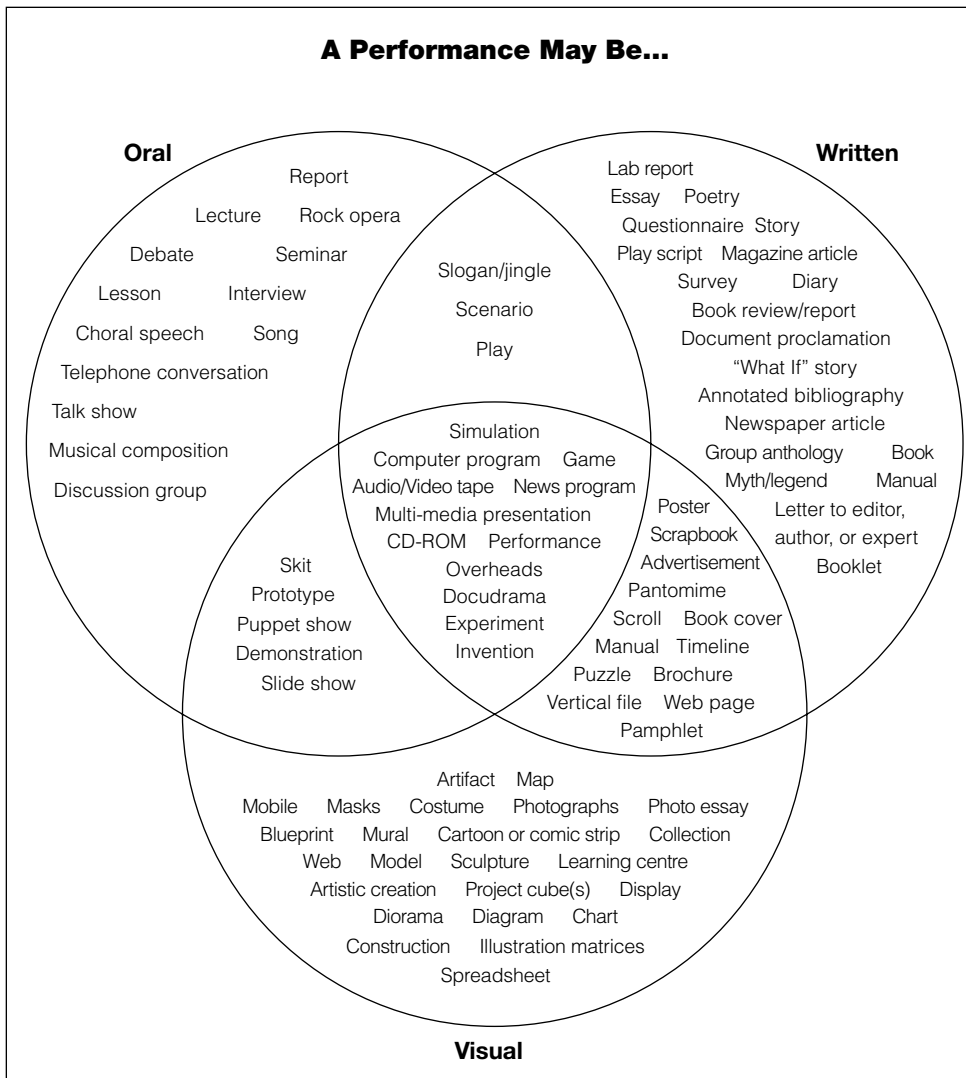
A Performance May Be...

Oral

Report
Lecture Rock opera
Debate Seminar
Lesson Interview
Choral speech Song
Telephone conversation
Talk show
Musical composition
Discussion group

Written

Lab report
Essay Poetry
Questionnaire Story
Play script Magazine article
Survey Diary
Book review/report
Document proclamation
"What If" story
Annotated bibliography
Newspaper article
Group anthology Book
Myth/legend Manual
Letter to editor, author, or expert
Booklet

Slogan/jingle
Scenario
Play

Simulation
Computer program Game
Audio/Video tape News program
Multi-media presentation
CD-ROM Performance
Overheads
Docudrama
Experiment
Invention

Skit
Prototype
Puppet show
Demonstration
Slide show

Poster
Scrapbook
Advertisement
Pantomime
Scroll Book cover
Manual Timeline
Puzzle Brochure
Vertical file Web page
Pamphlet

Artifact Map
Mobile Masks Costume Photographs Photo essay
Blueprint Mural Cartoon or comic strip Collection
Web Model Sculpture Learning centre
Artistic creation Project cube(s) Display
Diorama Diagram Chart
Construction Illustration matrices
Spreadsheet

Visual